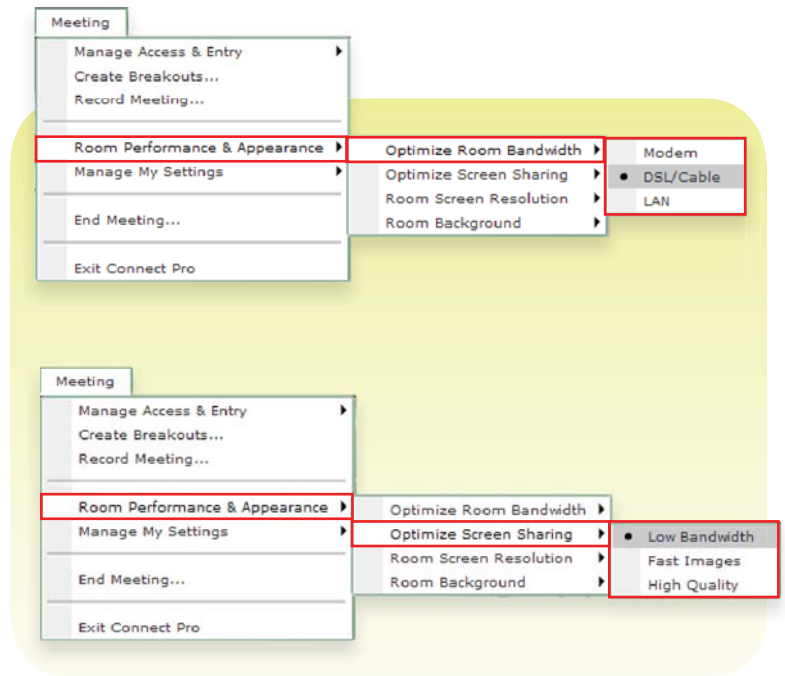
Meeting

Manage Access & Entry
Create Breakouts...
Record Meeting...

Room Performance & Appearance
Manage My Settings

End Meeting...

Exit Connect Pro

Optimize Room Bandwidth
Optimize Screen Sharing
Room Screen Resolution
Room Background

Modem
DSL/Cable
LAN

Meeting

Manage Access & Entry
Create Breakouts...
Record Meeting...

Room Performance & Appearance
Manage My Settings

End Meeting...

Exit Connect Pro

Optimize Room Bandwidth
Optimize Screen Sharing
Room Screen Resolution
Room Background

Low Bandwidth
Fast Images
High Quality